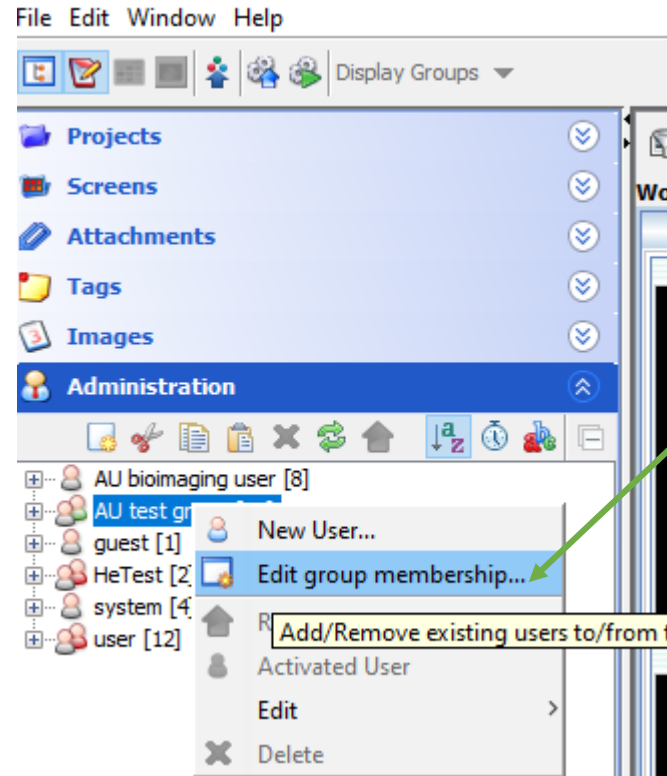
File Edit Window Help

Display Groups

Projects

Screens

Attachments

Tags

Images

Administration

AU bioimaging user [8]

AU test gr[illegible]

guest [1]

HeTest [2]

system [4]

user [12]

New User...

Edit group membership...

R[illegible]

Add/Remove existing users to/from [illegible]

Activated User

Edit

Delete

Wo